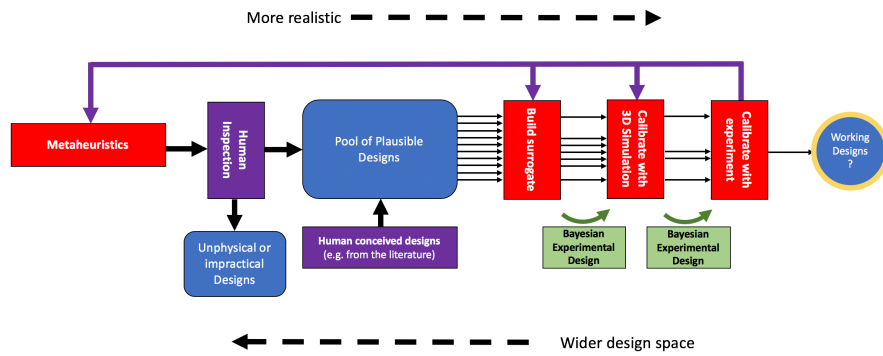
More realistic

Metaheuristics

Human Inspection

Pool of Plausible Designs

Build surrogate

Calibrate with 3D Simulation

Calibrate with experiment

Working Designs ?

Unphysical or impractical Designs

Human conceived designs (e.g. from the literature)

Bayesian Experimental Design

Bayesian Experimental Design

Wider design space